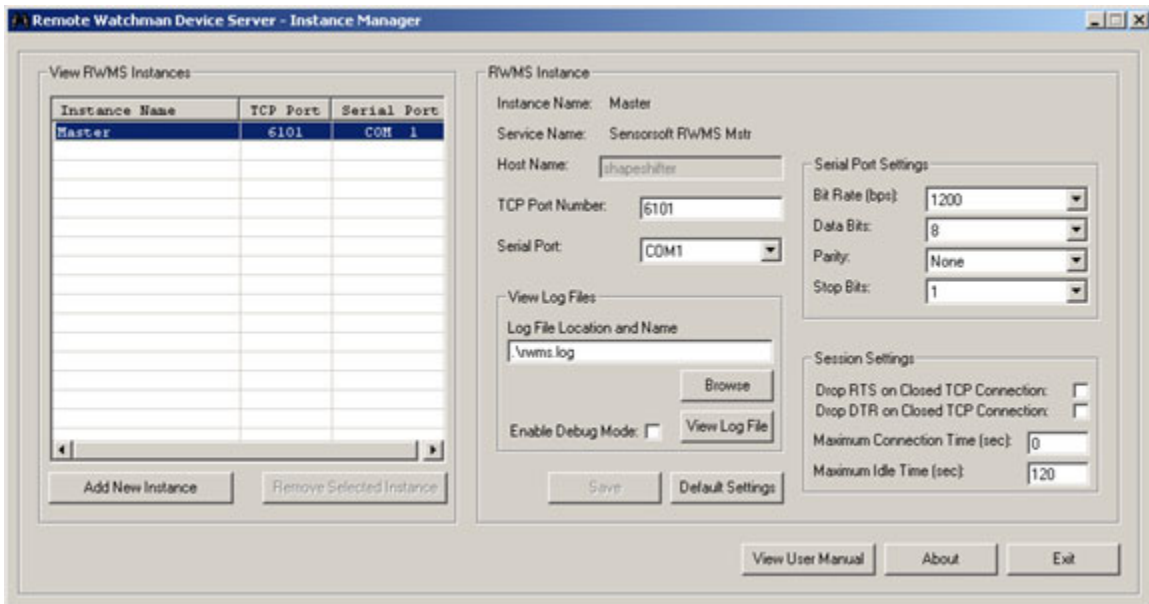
Remote Watchman Device Server - Instance Manager

View RWMS Instances

| Instance Name | TCP Port | Serial Port |
|---|---|---|
| Master | 6101 | COM 1 |

Add New Instance

Remove Selected Instance

RWMS Instance

Instance Name: Master

Service Name: Sensorsoft RWMS Mstr

Host Name: shapeshifter

TCP Port Number: 6101

Serial Port: COM1

View Log Files

Log File Location and Name

.\rwms.log

Browse

Enable Debug Mode:

View Log File

Save

Default Settings

Serial Port Settings

Bit Rate (bps): 1200

Data Bits: 8

Parity: None

Stop Bits: 1

Session Settings

Drop RTS on Closed TCP Connection:

Drop DTR on Closed TCP Connection:

Maximum Connection Time (sec): 0

Maximum Idle Time (sec): 120

View User Manual

About

Exit